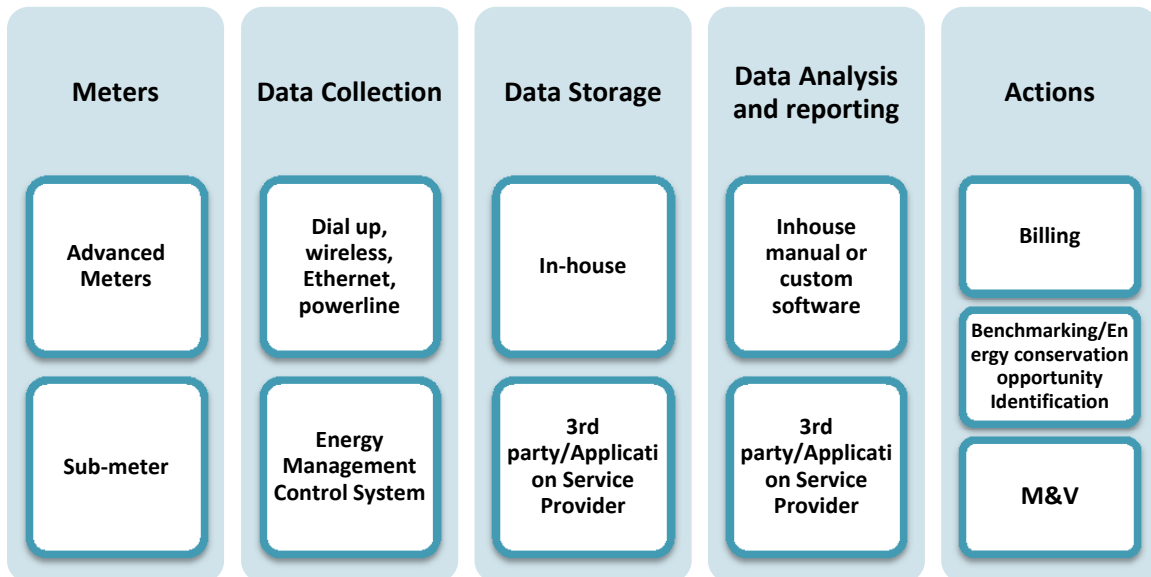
Meters

Advanced Meters

Sub-meter

Data Collection

Dial up, wireless, Ethernet, powerline

Energy Management Control System

Data Storage

In-house

3rd party/Application Service Provider

Data Analysis and reporting

Inhouse manual or custom software

3rd party/Application Service Provider

Actions

Billing

Benchmarking/Energy conservation opportunity Identification

M&V